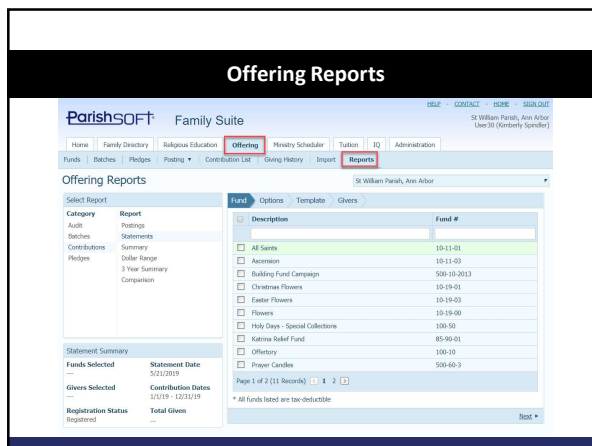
Offering Reports

ParishSOFT Family Suite

HELP - CONTACT - HOME - SIGN OUT
St William Parish, Ann Arbor
User30 (Kimberly Spindler)

Home | Family Directory | Religious Education | Offering | Ministry Scheduler | Tuition | IQ | Administration

Funds | Batches | Pledges | Posting ▾ | Contribution List | Giving History | Import | Reports

Offering Reports

St William Parish, Ann Arbor

Select Report

| Category | Report |
|---|---|
| Audit | Postings |
| Batches | Statements |
| Contributions | Summary |
| Pledges | Dollar Range |
| | 3 Year Summary |
| | Companion |

Statement Summary

Funds Selected
---

Statement Date
5/21/2019

Givers Selected
---

Contribution Dates
1/1/19 - 12/31/19

Registration Status
Registered

Total Given
---

Fund | Options | Template | Givers

| | Description | Fund # |
|---|---|---|
| ☐ | All Saints | 10-11-01 |
| ☐ | Ascension | 10-11-03 |
| ☐ | Building Fund Campaign | 500-10-2013 |
| ☐ | Christmas Flowers | 10-19-01 |
| ☐ | Easter Flowers | 10-19-03 |
| ☐ | Flowers | 10-19-00 |
| ☐ | Holy Days - Special Collections | 100-50 |
| ☐ | Katrina Relief Fund | 85-90-01 |
| ☐ | Offertory | 100-10 |
| ☐ | Prayer Candles | 500-60-3 |

Page 1 of 2 (11 Records) < 1 2 >

* All funds listed are tax-deductible

Next ▸